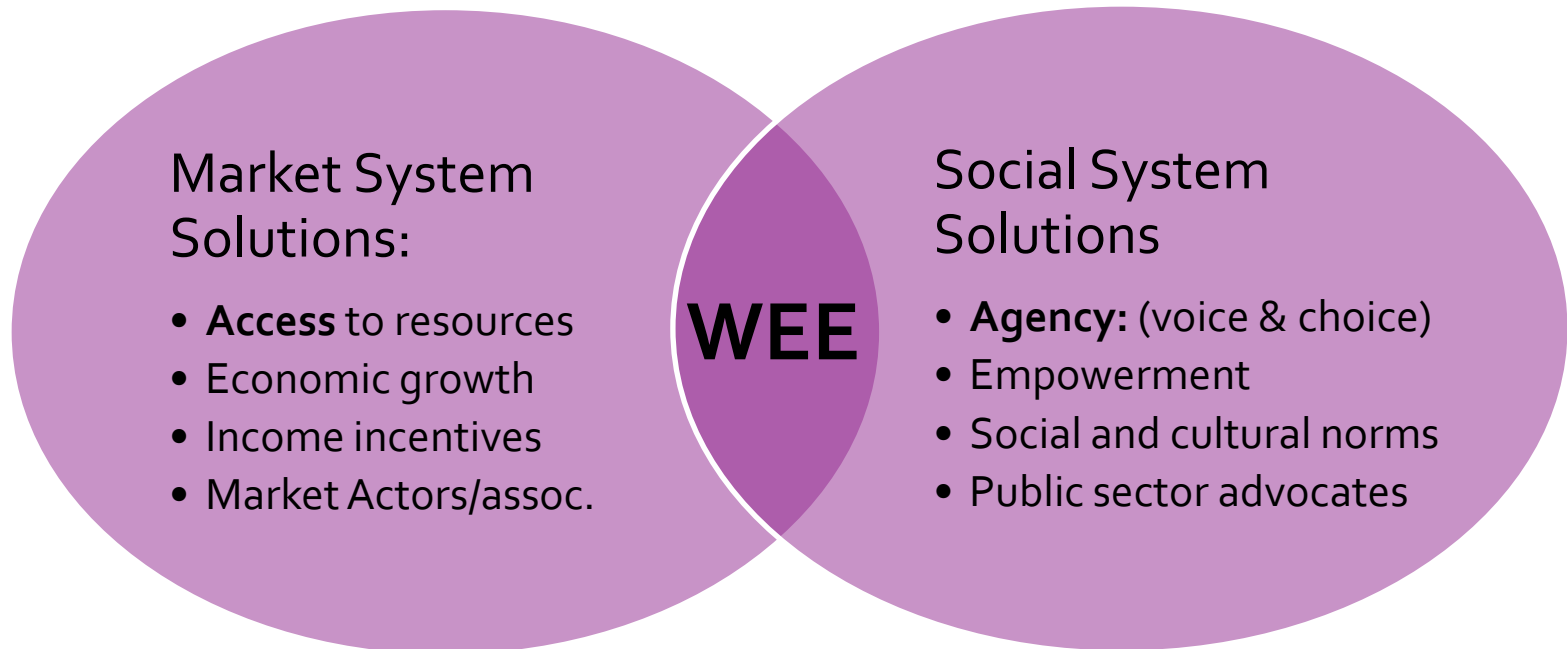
Market System Solutions:

- **Access** to resources
- Economic growth
- Income incentives
- Market Actors/assoc.

WEE

Social System Solutions

- **Agency:** (voice & choice)
- Empowerment
- Social and cultural norms
- Public sector advocates